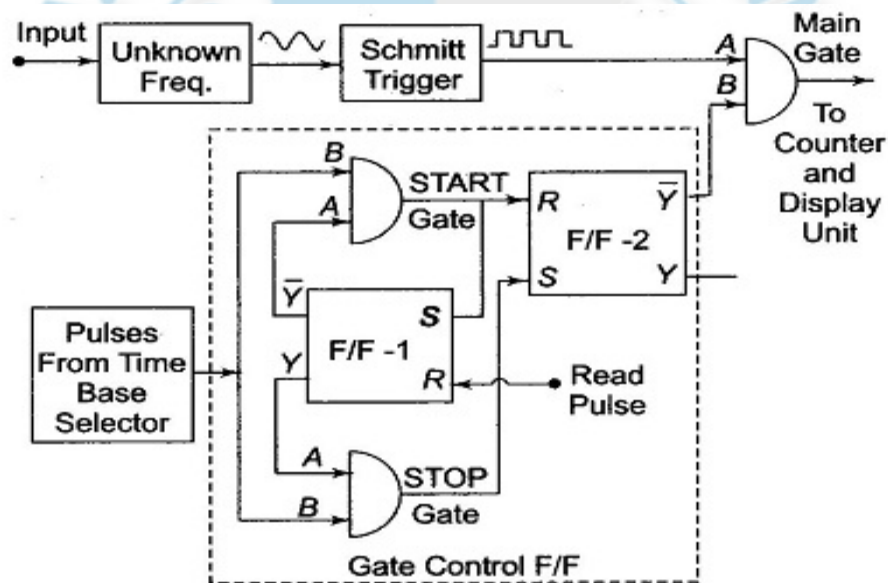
Input

Unknown Freq.

Schmitt Trigger

A

B

Main Gate

To Counter and Display Unit

B

A

START Gate

R

S

$\overline{Y}$

Y

F/F -2

$\overline{Y}$

Y

S

R

F/F -1

Pulses From Time Base Selector

Read Pulse

A

B

STOP Gate

Gate Control F/F